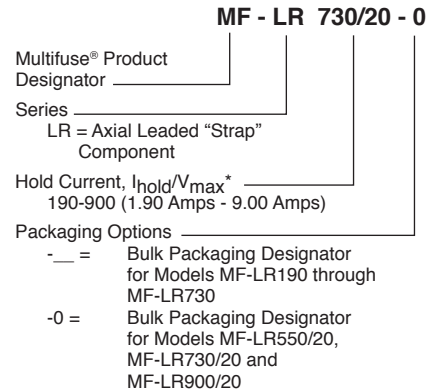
MF - LR 730/20 - 0

Multifuse® Product Designator

Series
LR = Axial Leaded "Strap" Component

Hold Current, $I_{hold}/V_{max}$*
190-900 (1.90 Amps - 9.00 Amps)

Packaging Options
-__ = Bulk Packaging Designator for Models MF-LR190 through MF-LR730
-0 = Bulk Packaging Designator for Models MF-LR550/20, MF-LR730/20 and MF-LR900/20